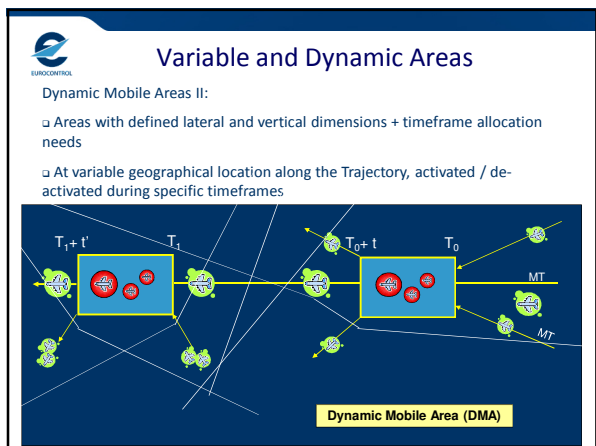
EUROCONTROL

Variable and Dynamic Areas

Dynamic Mobile Areas II:

❑ Areas with defined lateral and vertical dimensions + timeframe allocation needs

❑ At variable geographical location along the Trajectory, activated / deactivated during specific timeframes

$T_1+t'$

$T_1$

$T_0+t$

$T_0$

MT

MT

Dynamic Mobile Area (DMA)